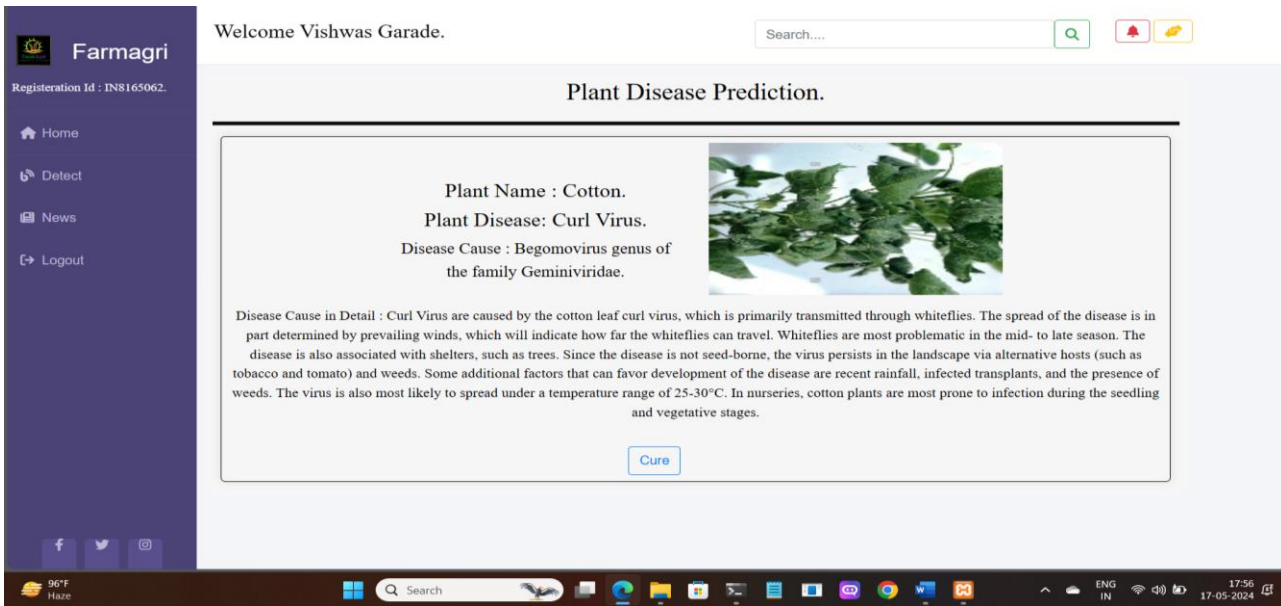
Farmagri

Registeration Id : IN8165062.

Home

Detect

News

Logout

Welcome Vishwas Garade.

Search....

Plant Disease Prediction.

Plant Name : Cotton.

Plant Disease: Curl Virus.

Disease Cause : Begomovirus genus of the family Geminiviridae.

Disease Cause in Detail : Curl Virus are caused by the cotton leaf curl virus, which is primarily transmitted through whiteflies. The spread of the disease is in part determined by prevailing winds, which will indicate how far the whiteflies can travel. Whiteflies are most problematic in the mid- to late season. The disease is also associated with shelters, such as trees. Since the disease is not seed-borne, the virus persists in the landscape via alternative hosts (such as tobacco and tomato) and weeds. Some additional factors that can favor development of the disease are recent rainfall, infected transplants, and the presence of weeds. The virus is also most likely to spread under a temperature range of 25-30°C. In nurseries, cotton plants are most prone to infection during the seedling and vegetative stages.

Cure

96°F
Haze

Search

ENG
IN

17:56
17-05-2024